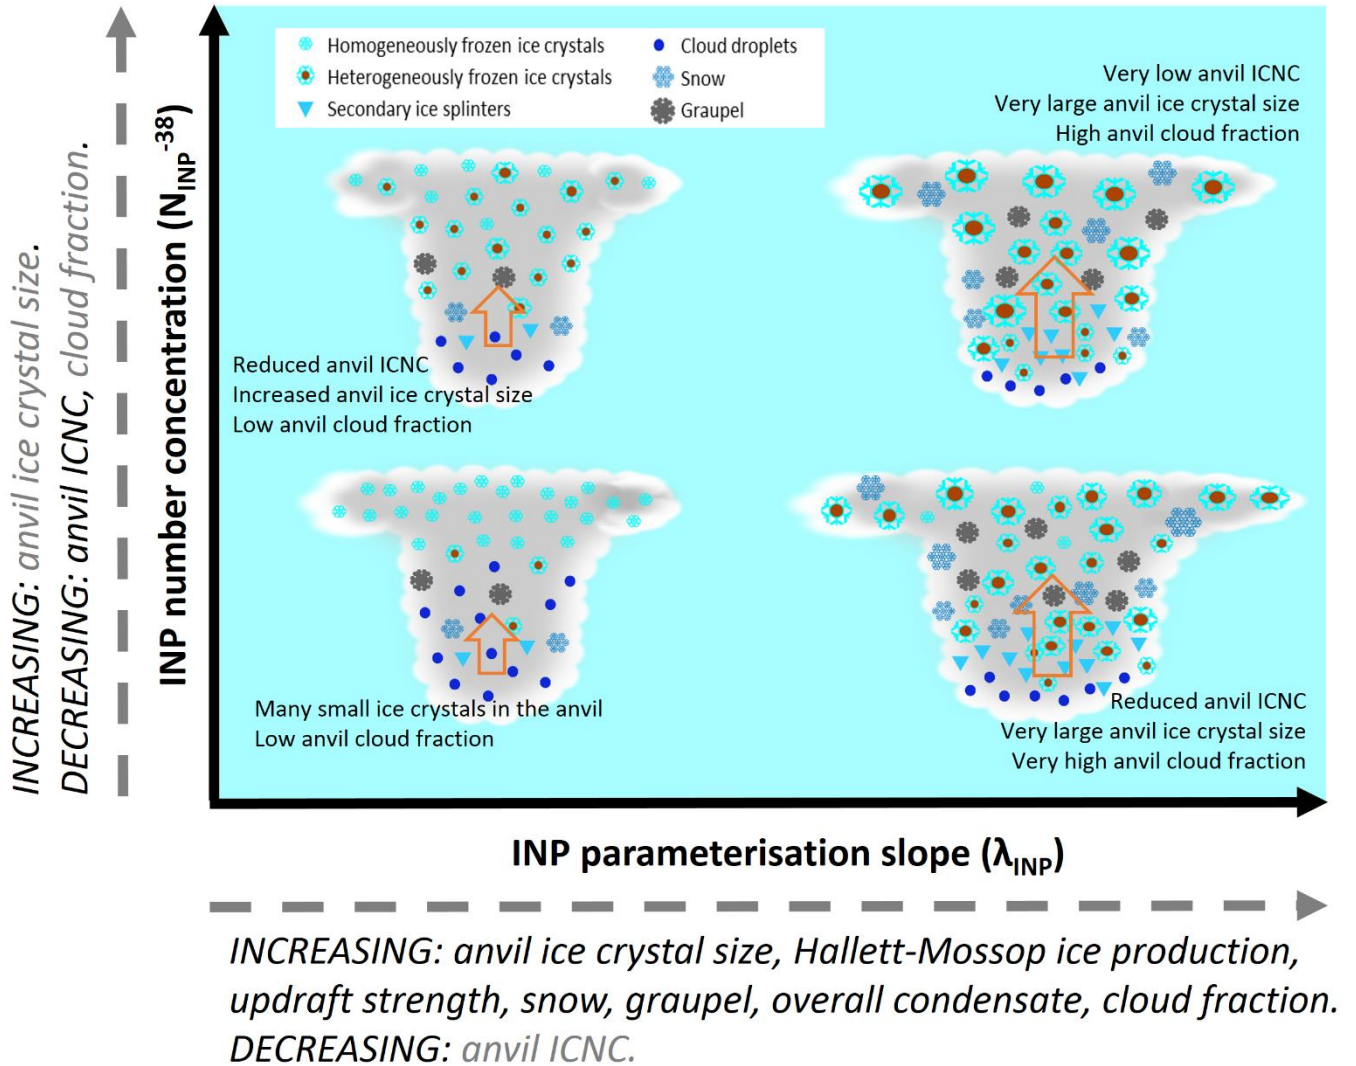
INCREASING: anvil ice crystal size.
DECREASING: anvil ICNC, cloud fraction.

INP number concentration ($N_{INP}^{-38}$)

Homogeneously frozen ice crystals
Heterogeneously frozen ice crystals
Secondary ice splinters
Cloud droplets
Snow
Graupel

Very low anvil ICNC
Very large anvil ice crystal size
High anvil cloud fraction

Reduced anvil ICNC
Increased anvil ice crystal size
Low anvil cloud fraction

Many small ice crystals in the anvil
Low anvil cloud fraction

Reduced anvil ICNC
Very large anvil ice crystal size
Very high anvil cloud fraction

INP parameterisation slope ($\lambda_{INP}$)

INCREASING: anvil ice crystal size, Hallett-Mossop ice production, updraft strength, snow, graupel, overall condensate, cloud fraction.
DECREASING: anvil ICNC.